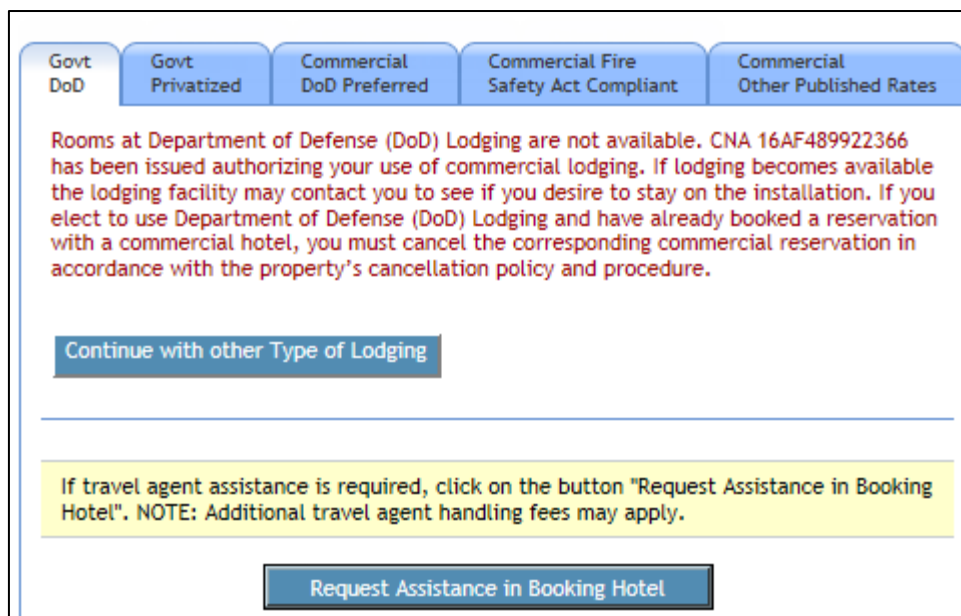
Govt DoD | Govt Privatized | Commercial DoD Preferred | Commercial Fire Safety Act Compliant | Commercial Other Published Rates

Rooms at Department of Defense (DoD) Lodging are not available. CNA 16AF489922366 has been issued authorizing your use of commercial lodging. If lodging becomes available the lodging facility may contact you to see if you desire to stay on the installation. If you elect to use Department of Defense (DoD) Lodging and have already booked a reservation with a commercial hotel, you must cancel the corresponding commercial reservation in accordance with the property's cancellation policy and procedure.

Continue with other Type of Lodging

If travel agent assistance is required, click on the button "Request Assistance in Booking Hotel". NOTE: Additional travel agent handling fees may apply.

Request Assistance in Booking Hotel